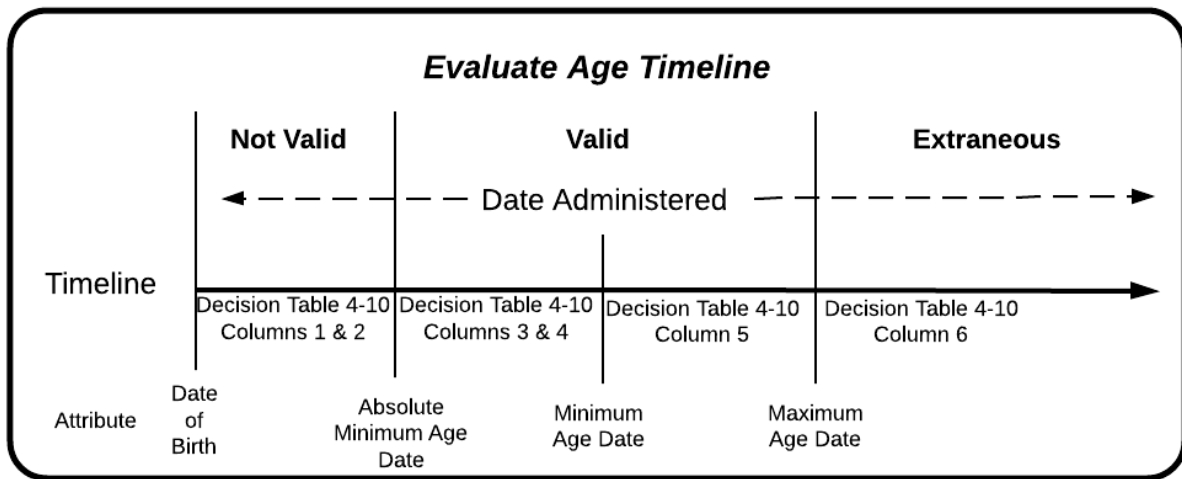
*Evaluate Age Timeline*

Not Valid

Valid

Extraneous

Date Administered

Timeline

Decision Table 4-10 Columns 1 & 2

Decision Table 4-10 Columns 3 & 4

Decision Table 4-10 Column 5

Decision Table 4-10 Column 6

Attribute

Date of Birth

Absolute Minimum Age Date

Minimum Age Date

Maximum Age Date